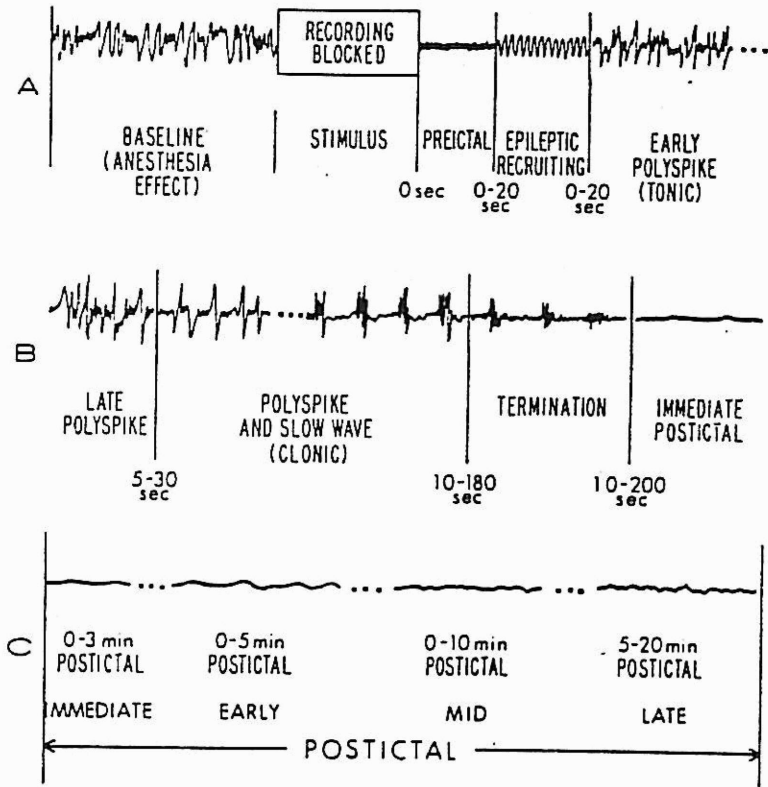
A

RECORDING BLOCKED

BASELINE (ANESTHESIA EFFECT)

STIMULUS

PREICTAL

EPILEPTIC RECRUITING

EARLY POLYSPIKE (TONIC)

0 sec

0-20 sec

0-20 sec

B

LATE POLYSPIKE

POLYSPIKE AND SLOW WAVE (CLONIC)

TERMINATION

IMMEDIATE POSTICTAL

5-30 sec

10-180 sec

10-200 sec

C

0-3 min POSTICTAL

0-5 min POSTICTAL

0-10 min POSTICTAL

5-20 min POSTICTAL

IMMEDIATE

EARLY

MID

LATE

POSTICTAL